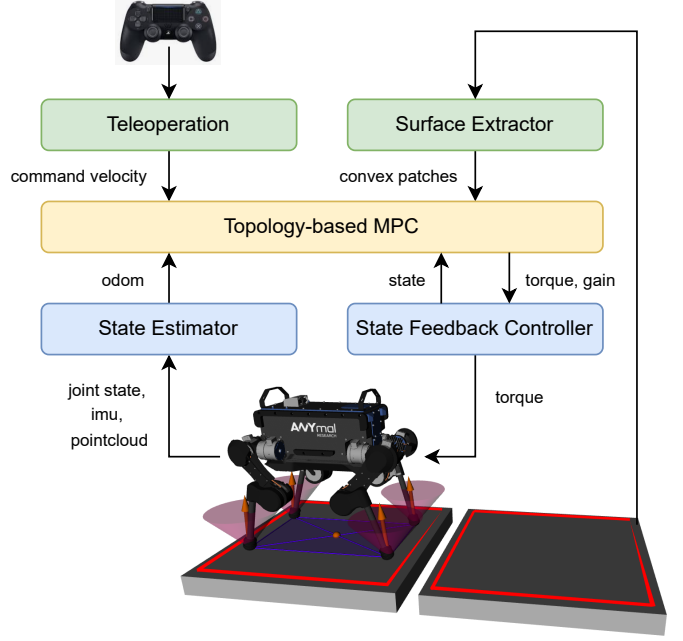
Teleoperation

Surface Extractor

command velocity

convex patches

Topology-based MPC

odom

state

torque, gain

State Estimator

State Feedback Controller

joint state, imu, pointcloud

torque

ANYmal RESEARCH